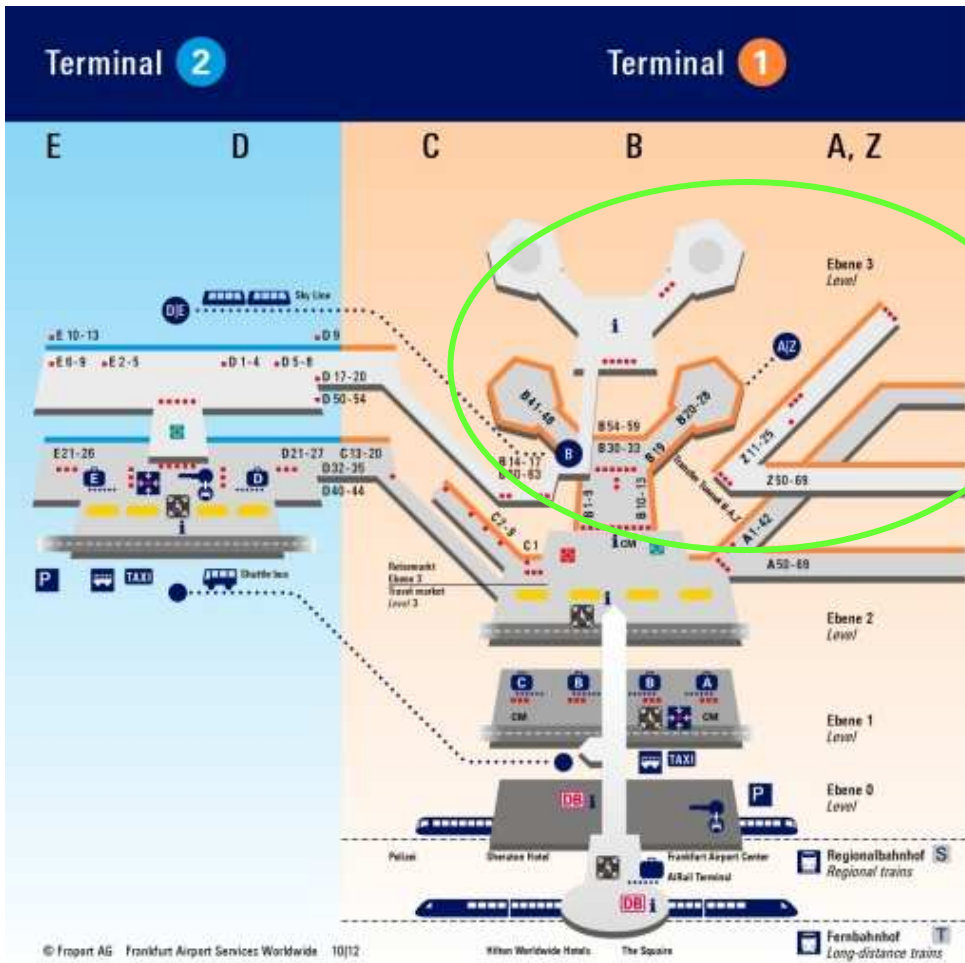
Terminal 2

Terminal 1

E

D

C

B

A, Z

Ebene 3
Level

D|E

Sky Line

E 10-13

D 9

E 6-9

E 2-5

D 1-4

D 5-8

D 17-20

D 50-54

E21-26

D21-27

C 13-20

D32-35

D40-44

E

D

i

P

TAXI

Shuttle bus

i

B41-46

B54-59

B30-33

B20-29

A|Z

B

B16-17

B40-63

B19

B1-9

B10-15

Z11-25

Z50-69

Transfer Tunnel B-A/Z

A1-42

A50-69

C7-9

C 1

i CM

Reisemarkt
Ebene 3
Travel market
Level 3

i

Ebene 2
Level

C

B

B

A

CM

CM

Ebene 1
Level

TAXI

Ebene 0
Level

DB i

P

Polizei

Sheraton Hotel

Frankfurt Airport Center

AIRail Terminal

Regionalbahnhof S
Regional trains

DB i

Fernbahnhof T
Long-distance trains

© Fraport AG Frankfurt Airport Services Worldwide 10|12

Hilton Worldwide Hotels

The Squaire